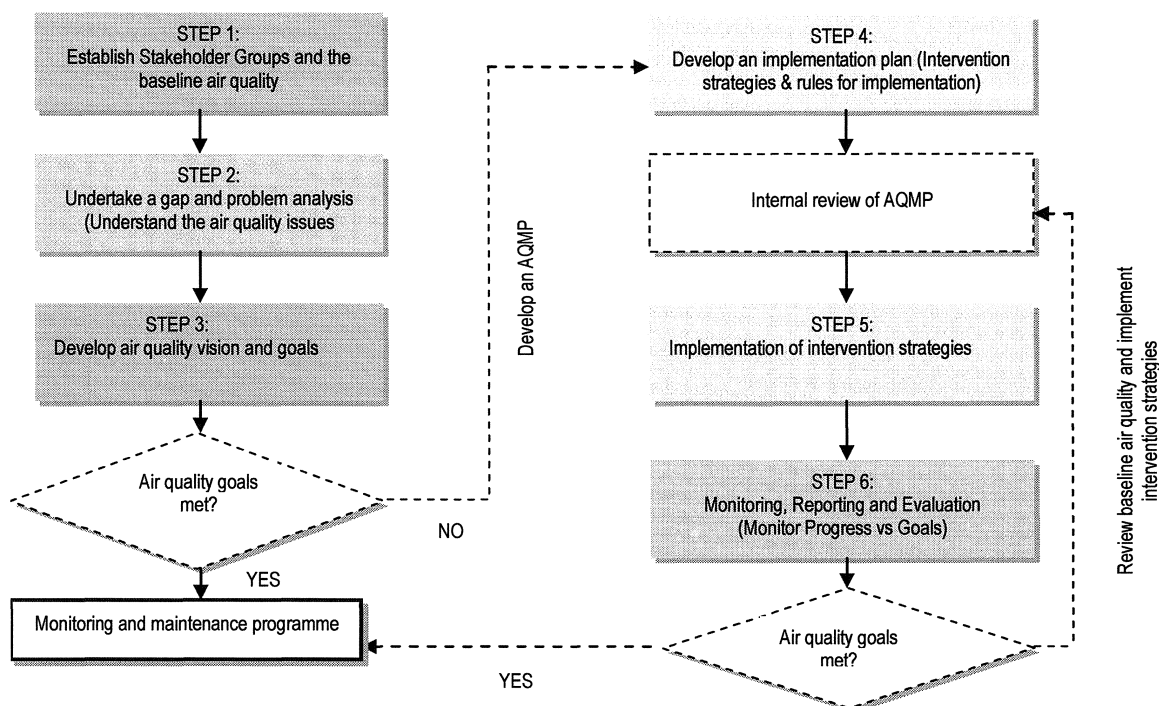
STEP 1:
Establish Stakeholder Groups and the baseline air quality

STEP 2:
Undertake a gap and problem analysis (Understand the air quality issues

STEP 3:
Develop air quality vision and goals

Air quality goals met?

YES

Monitoring and maintenance programme

NO

Develop an AQMP

STEP 4:
Develop an implementation plan (Intervention strategies & rules for implementation)

Internal review of AQMP

STEP 5:
Implementation of intervention strategies

STEP 6:
Monitoring, Reporting and Evaluation (Monitor Progress vs Goals)

Air quality goals met?

YES

Review baseline air quality and implement intervention strategies